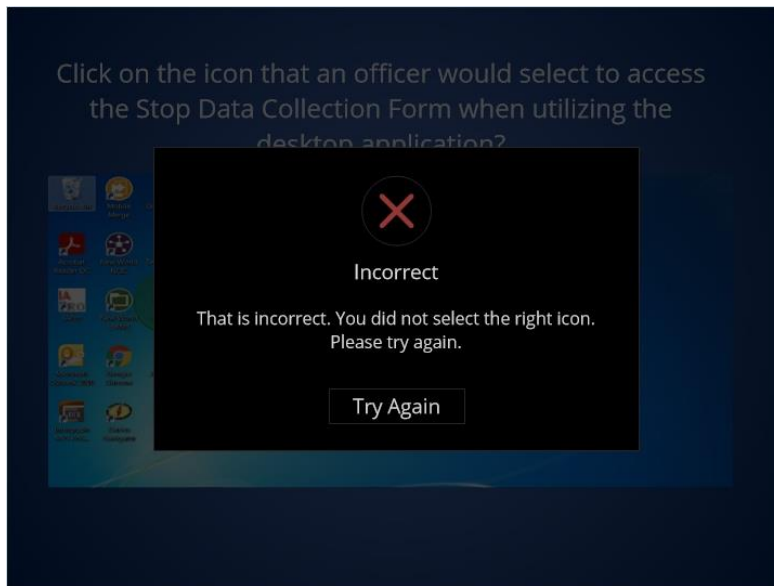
Click on the icon that an officer would select to access the Stop Data Collection Form when utilizing the desktop application?

Incorrect

That is incorrect. You did not select the right icon. Please try again.

Try Again